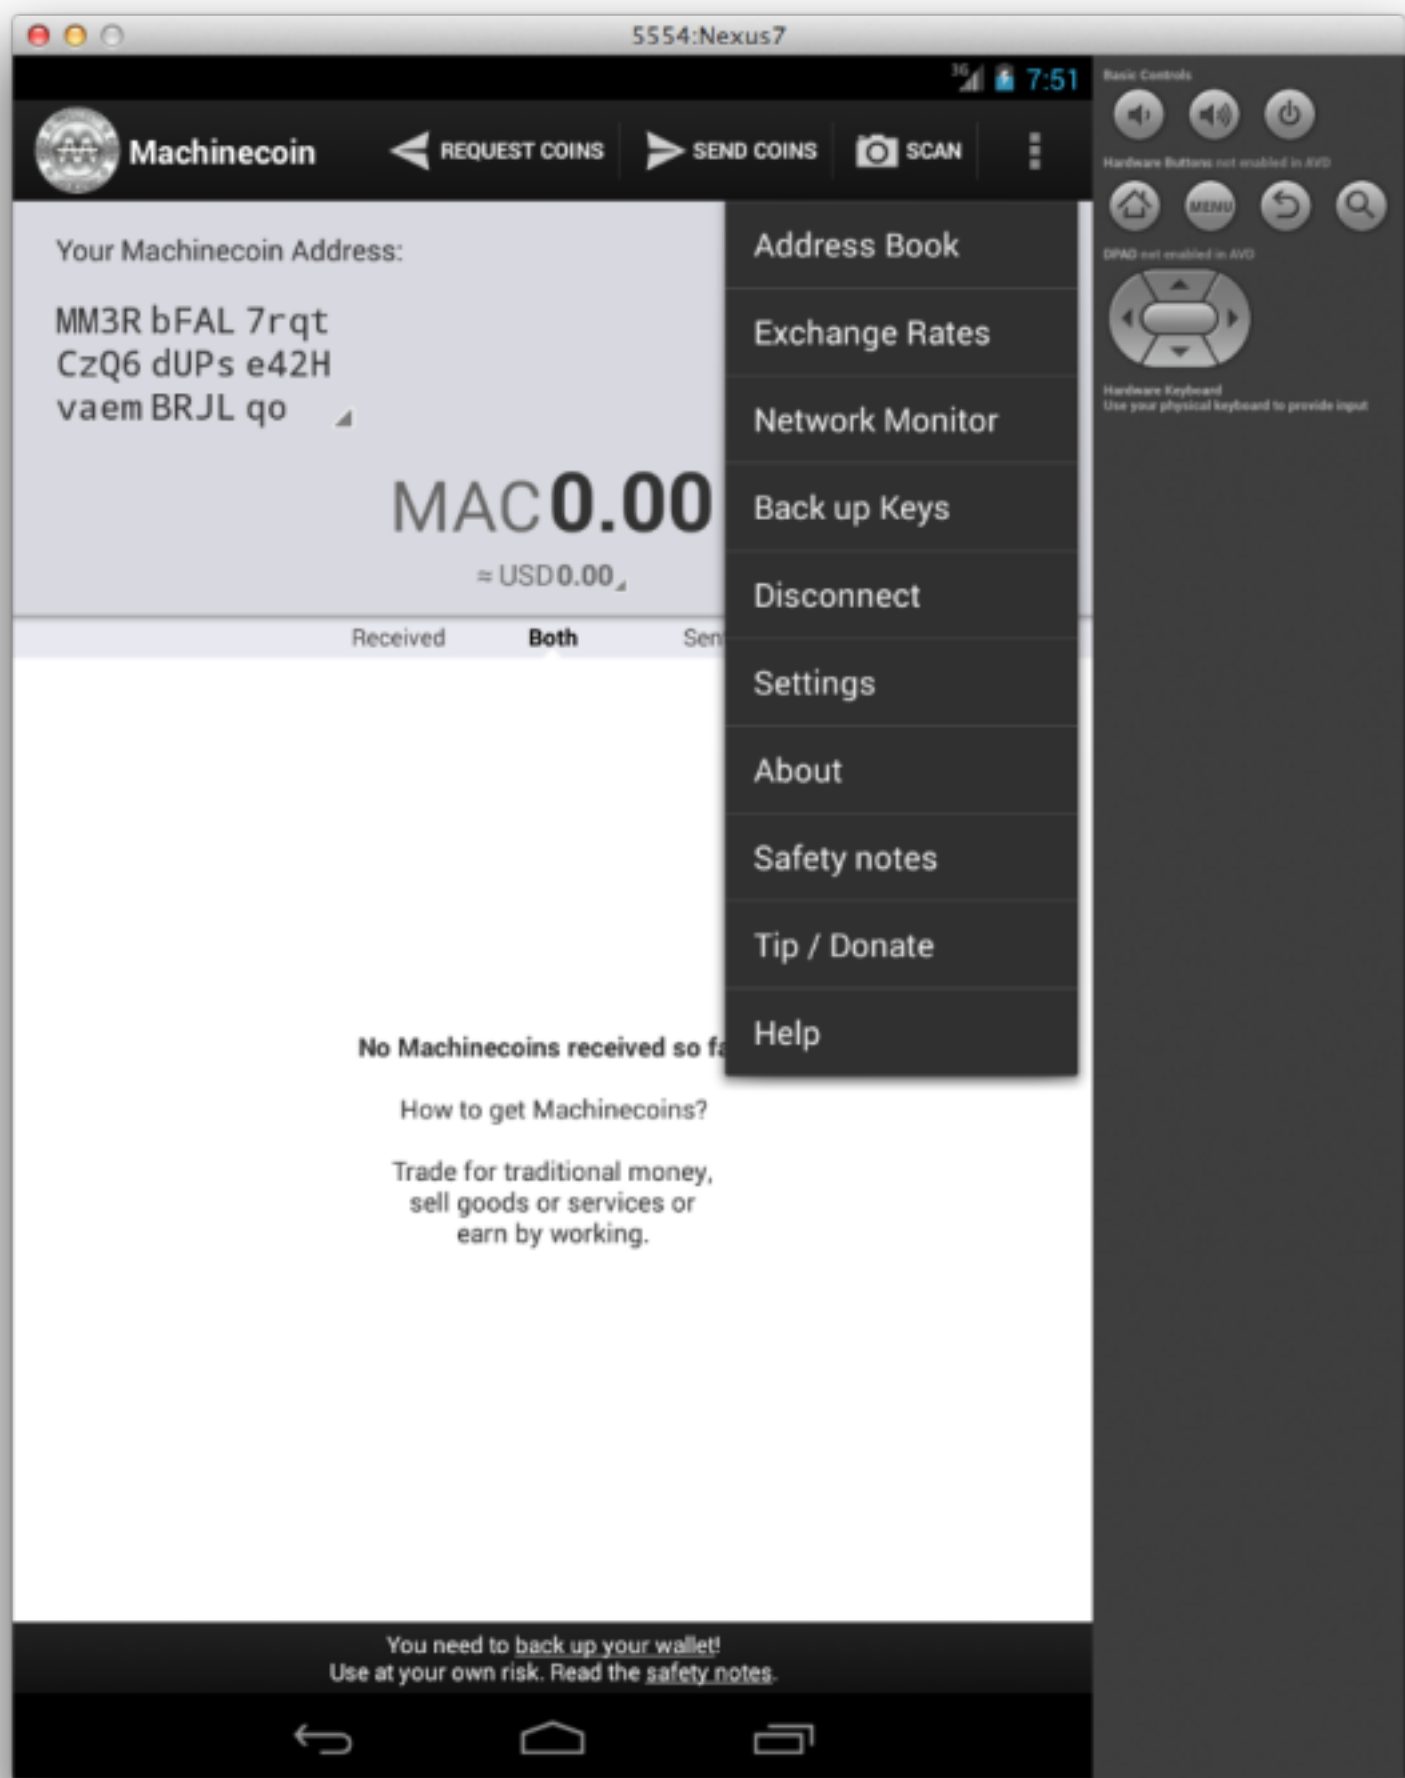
5554:Nexus7

3G 7:51

Machinecoin REQUEST COINS SEND COINS SCAN

Your Machinecoin Address:

MM3R bFAL 7rqt
CzQ6 dUPs e42H
vaem BRJL qo

MAC 0.00
≈ USD 0.00

Received Both Sen

No Machinecoins received so f

How to get Machinecoins?

Trade for traditional money, sell goods or services or earn by working.

Address Book
Exchange Rates
Network Monitor
Back up Keys
Disconnect
Settings
About
Safety notes
Tip / Donate
Help

You need to back up your wallet!
Use at your own risk. Read the safety notes.

Basic Controls
Hardware Buttons not enabled in AVD
MENU
DPAD not enabled in AVD
Hardware Keyboard
Use your physical keyboard to provide input